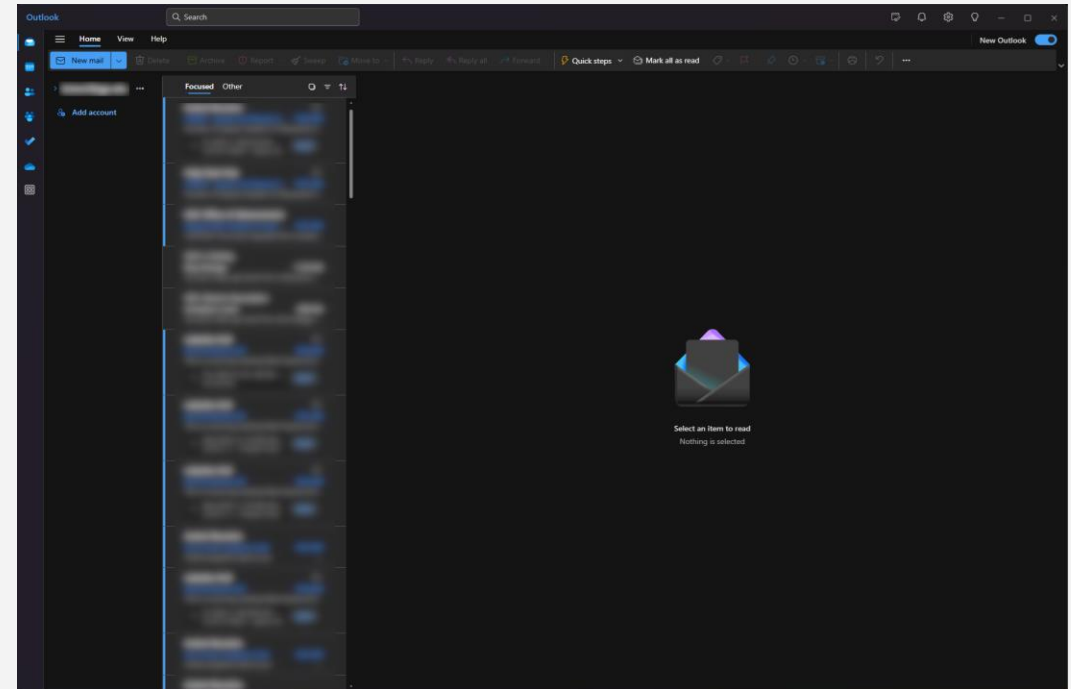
Outlook

Search

Home View Help

New Outlook

New mail Delete Archive Report Sweep Move to Reply Reply all Forward Quick steps Mark all as read

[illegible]

Add account

Focused Other

Select an item to read
Nothing is selected